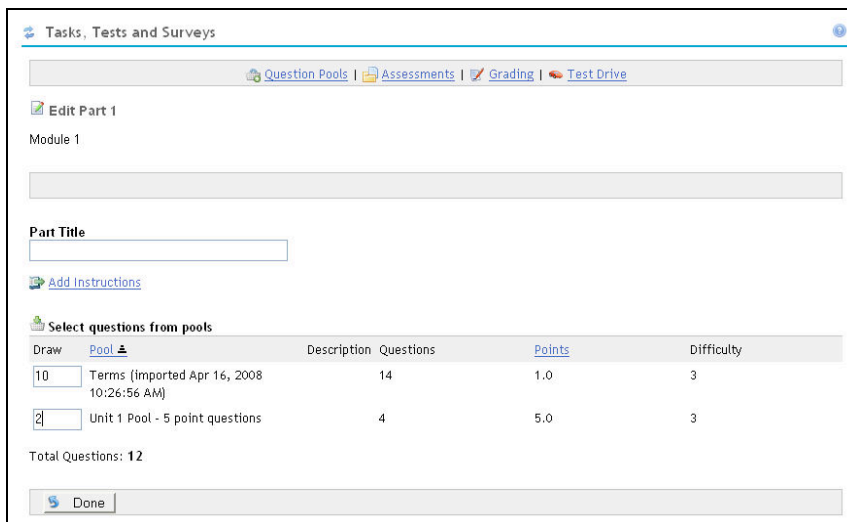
Tasks, Tests and Surveys

Question Pools | Assessments | Grading | Test Drive

Edit Part 1

Module 1

Part Title

Add Instructions

Select questions from pools

| Draw | Pool | Description | Questions | Points | Difficulty |
|---|---|---|---|---|---|
| 10 | Terms (imported Apr 16, 2008 10:26:56 AM) | | 14 | 1.0 | 3 |
| 2 | Unit 1 Pool - 5 point questions | | 4 | 5.0 | 3 |

Total Questions: 12

Done